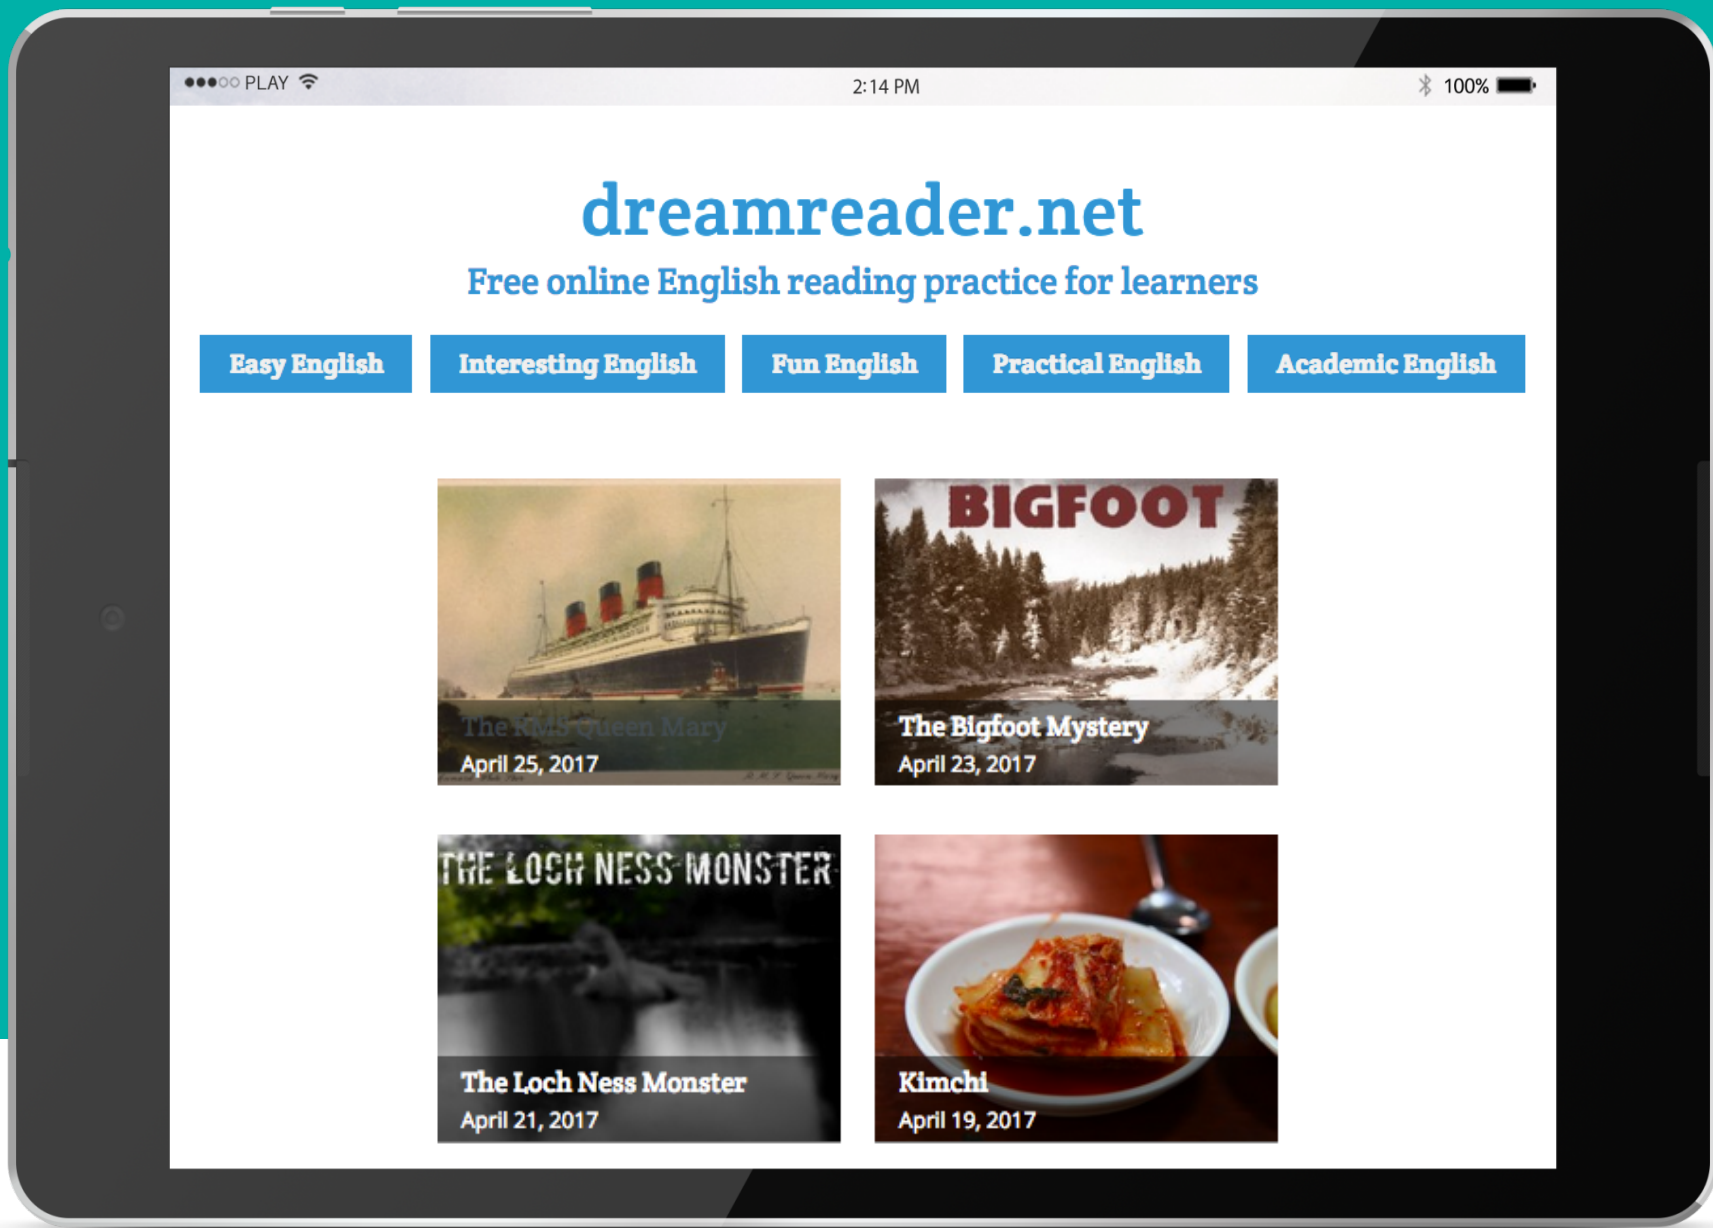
●●●○○ PLAY 2:14 PM 100%

dreamreader.net
Free online English reading practice for learners

Easy English | Interesting English | Fun English | Practical English | Academic English

The RMS Queen Mary
April 25, 2017

BIGFOOT
The Bigfoot Mystery
April 23, 2017

THE LOCH NESS MONSTER
The Loch Ness Monster
April 21, 2017

Kimchi
April 19, 2017